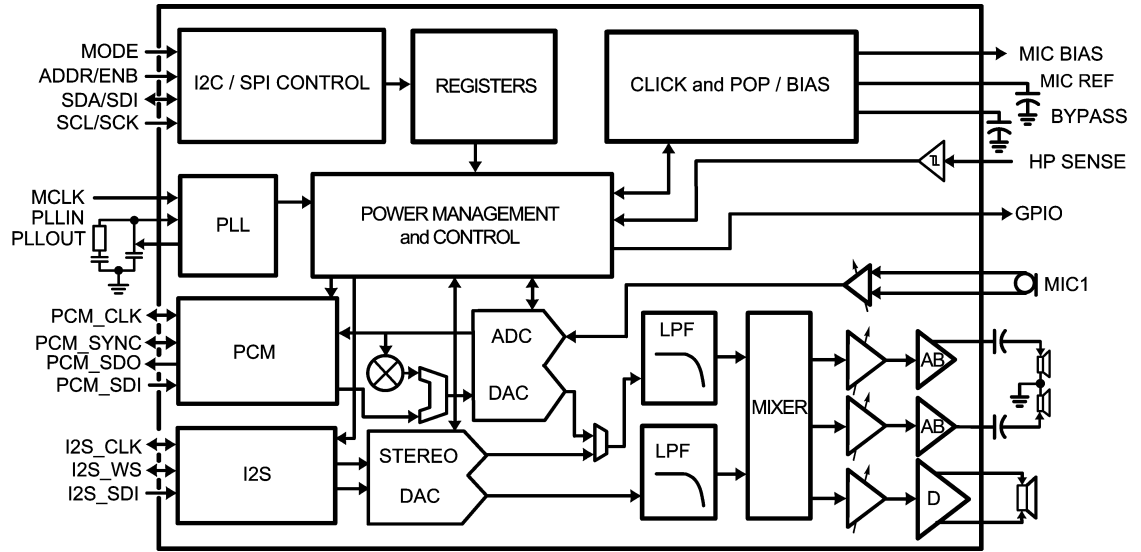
MODE
ADDR/ENB
SDA/SDI
SCL/SCK
I2C / SPI CONTROL
REGISTERS
CLICK and POP / BIAS
MIC BIAS
MIC REF
BYPASS
HP SENSE
MCLK
PLLIN
PLLOUT
PLL
POWER MANAGEMENT and CONTROL
GPIO
MIC1
PCM_CLK
PCM_SYNC
PCM_SDO
PCM_SDI
PCM
ADC
DAC
LPF
MIXER
AB
AB
I2S_CLK
I2S_WS
I2S_SDI
I2S
STEREO
DAC
LPF
D